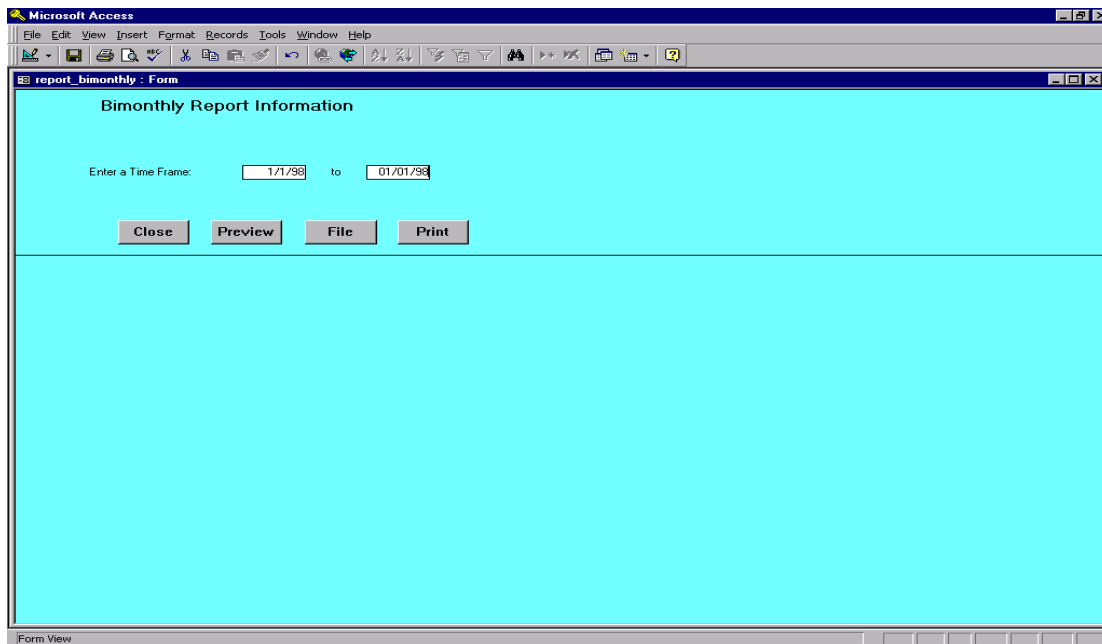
Microsoft Access

File Edit View Insert Format Records Tools Window Help

report_bimonthly : Form

Bimonthly Report Information

Enter a Time Frame: 1/1/98 to 01/01/98

Close Preview File Print

Form View